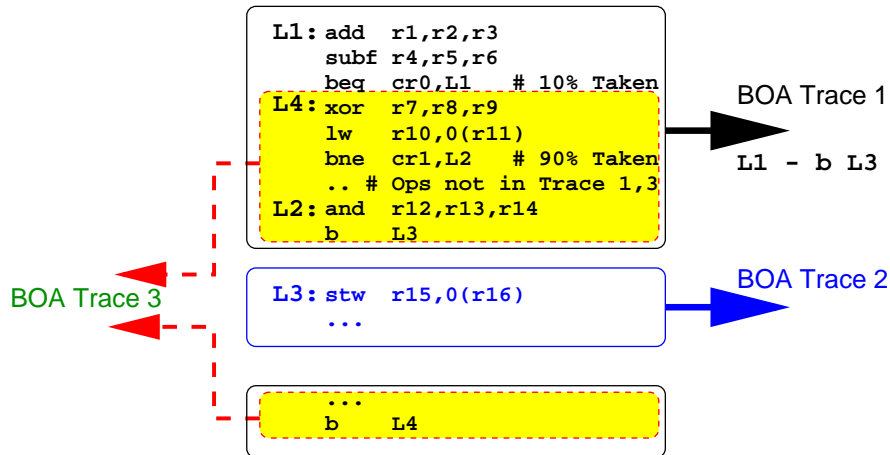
L1: add r1,r2,r3
subf r4,r5,r6
beq cr0,L1 # 10% Taken
L4: xor r7,r8,r9
lw r10,0(r11)
bne cr1,L2 # 90% Taken
.. # Ops not in Trace 1,3
L2: and r12,r13,r14
b L3

BOA Trace 1

L1 - b L3

BOA Trace 3

L3: stw r15,0(r16)
...

BOA Trace 2

...
b L4